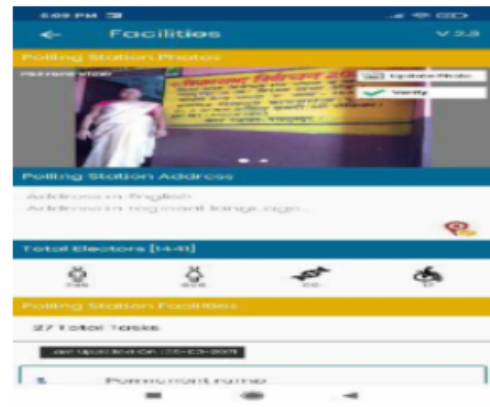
5:09 PM

Facilities

V 2.3

Polling Station Photos

Update Photo

Verify

Polling Station Address

Address in English

Address in regional language...

Total Electors [1441]

27 Total Tasks

Last Updated on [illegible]

1

Permanent ramp